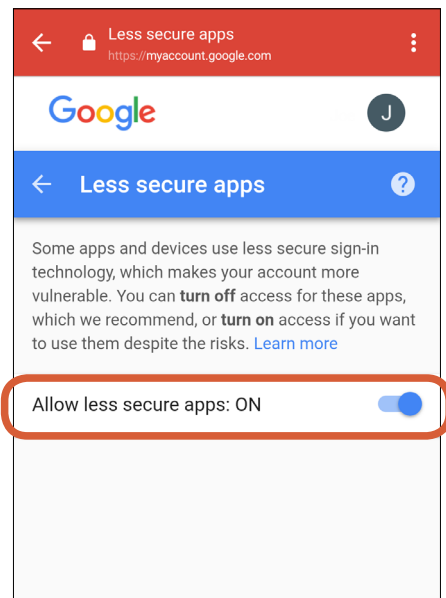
Less secure apps
https://myaccount.google.com

Google

J

Less secure apps

?

Some apps and devices use less secure sign-in technology, which makes your account more vulnerable. You can turn off access for these apps, which we recommend, or turn on access if you want to use them despite the risks. Learn more

Allow less secure apps: ON